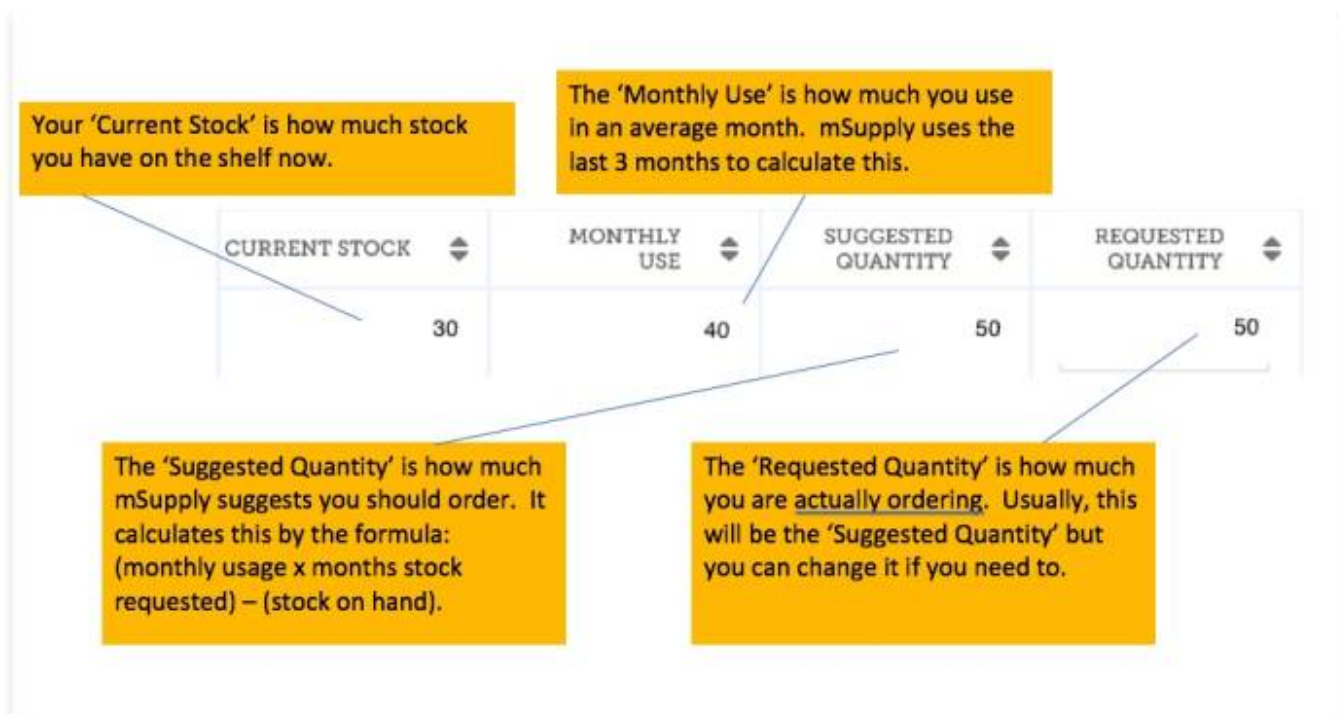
Your 'Current Stock' is how much stock you have on the shelf now.

The 'Monthly Use' is how much you use in an average month. mSupply uses the last 3 months to calculate this.

| CURRENT STOCK | MONTHLY USE | SUGGESTED QUANTITY | REQUESTED QUANTITY |
|---|---|---|---|
| 30 | 40 | 50 | 50 |

The 'Suggested Quantity' is how much mSupply suggests you should order. It calculates this by the formula: (monthly usage x months stock requested) – (stock on hand).

The 'Requested Quantity' is how much you are actually ordering. Usually, this will be the 'Suggested Quantity' but you can change it if you need to.